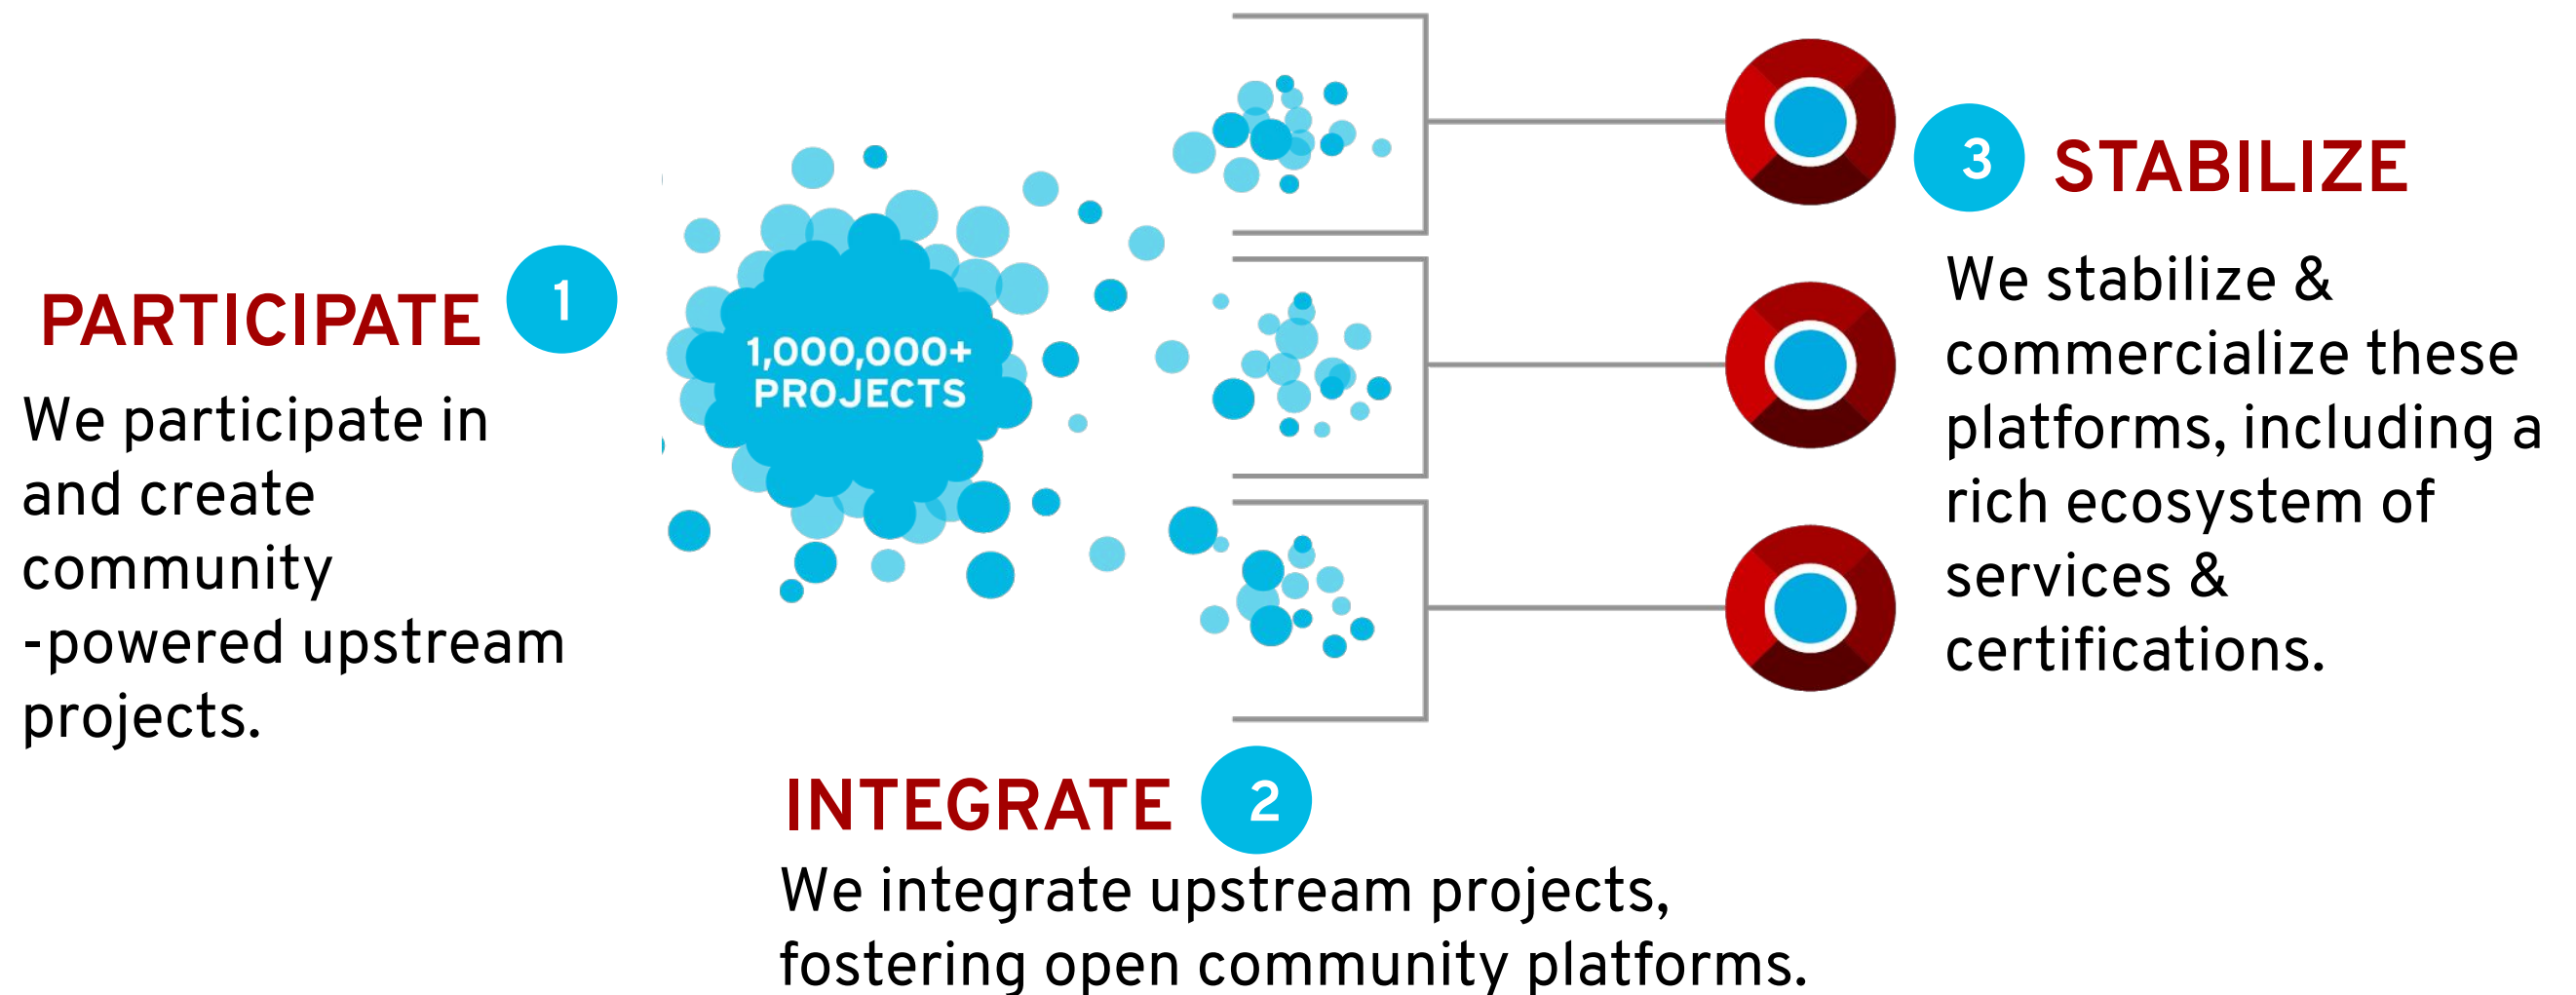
PARTICIPATE 1

We participate in and create community -powered upstream projects.

1,000,000+ PROJECTS

3 STABILIZE

We stabilize & commercialize these platforms, including a rich ecosystem of services & certifications.

INTEGRATE 2

We integrate upstream projects, fostering open community platforms.